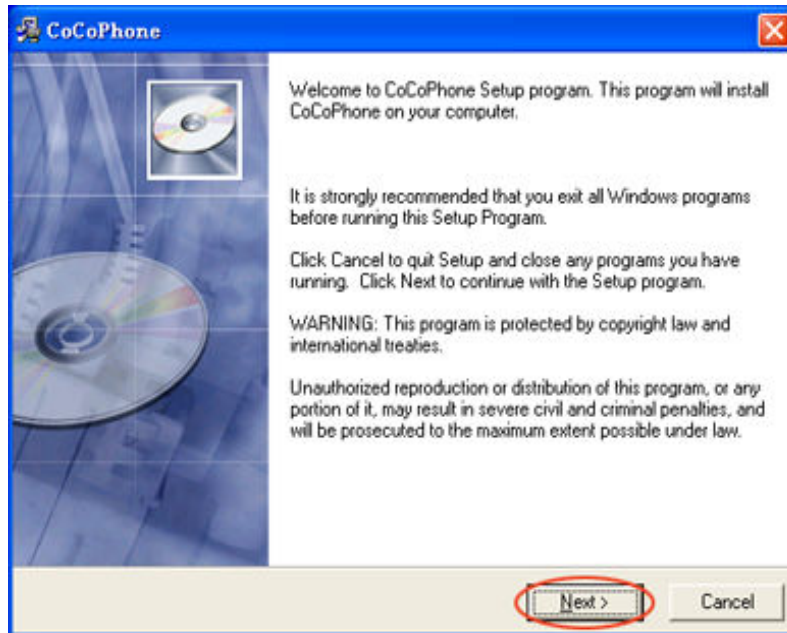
CoCoPhone

Welcome to CoCoPhone Setup program. This program will install CoCoPhone on your computer.

It is strongly recommended that you exit all Windows programs before running this Setup Program.

Click Cancel to quit Setup and close any programs you have running. Click Next to continue with the Setup program.

WARNING: This program is protected by copyright law and international treaties.

Unauthorized reproduction or distribution of this program, or any portion of it, may result in severe civil and criminal penalties, and will be prosecuted to the maximum extent possible under law.

Next >

Cancel